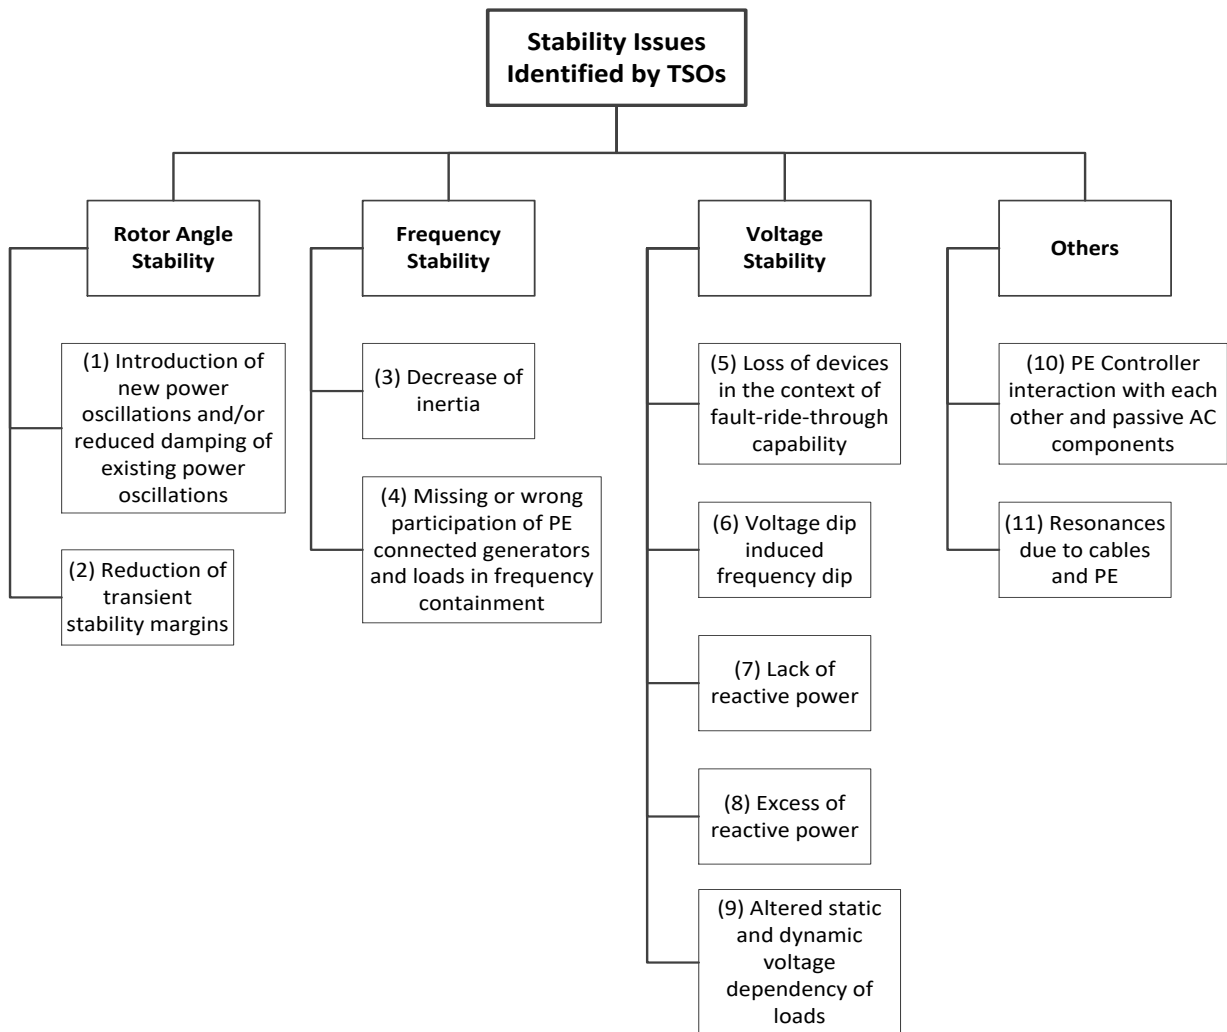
Stability Issues Identified by TSOs

Rotor Angle Stability

(1) Introduction of new power oscillations and/or reduced damping of existing power oscillations

(2) Reduction of transient stability margins

Frequency Stability

(3) Decrease of inertia

(4) Missing or wrong participation of PE connected generators and loads in frequency containment

Voltage Stability

(5) Loss of devices in the context of fault-ride-through capability

(6) Voltage dip induced frequency dip

(7) Lack of reactive power

(8) Excess of reactive power

(9) Altered static and dynamic voltage dependency of loads

Others

(10) PE Controller interaction with each other and passive AC components

(11) Resonances due to cables and PE